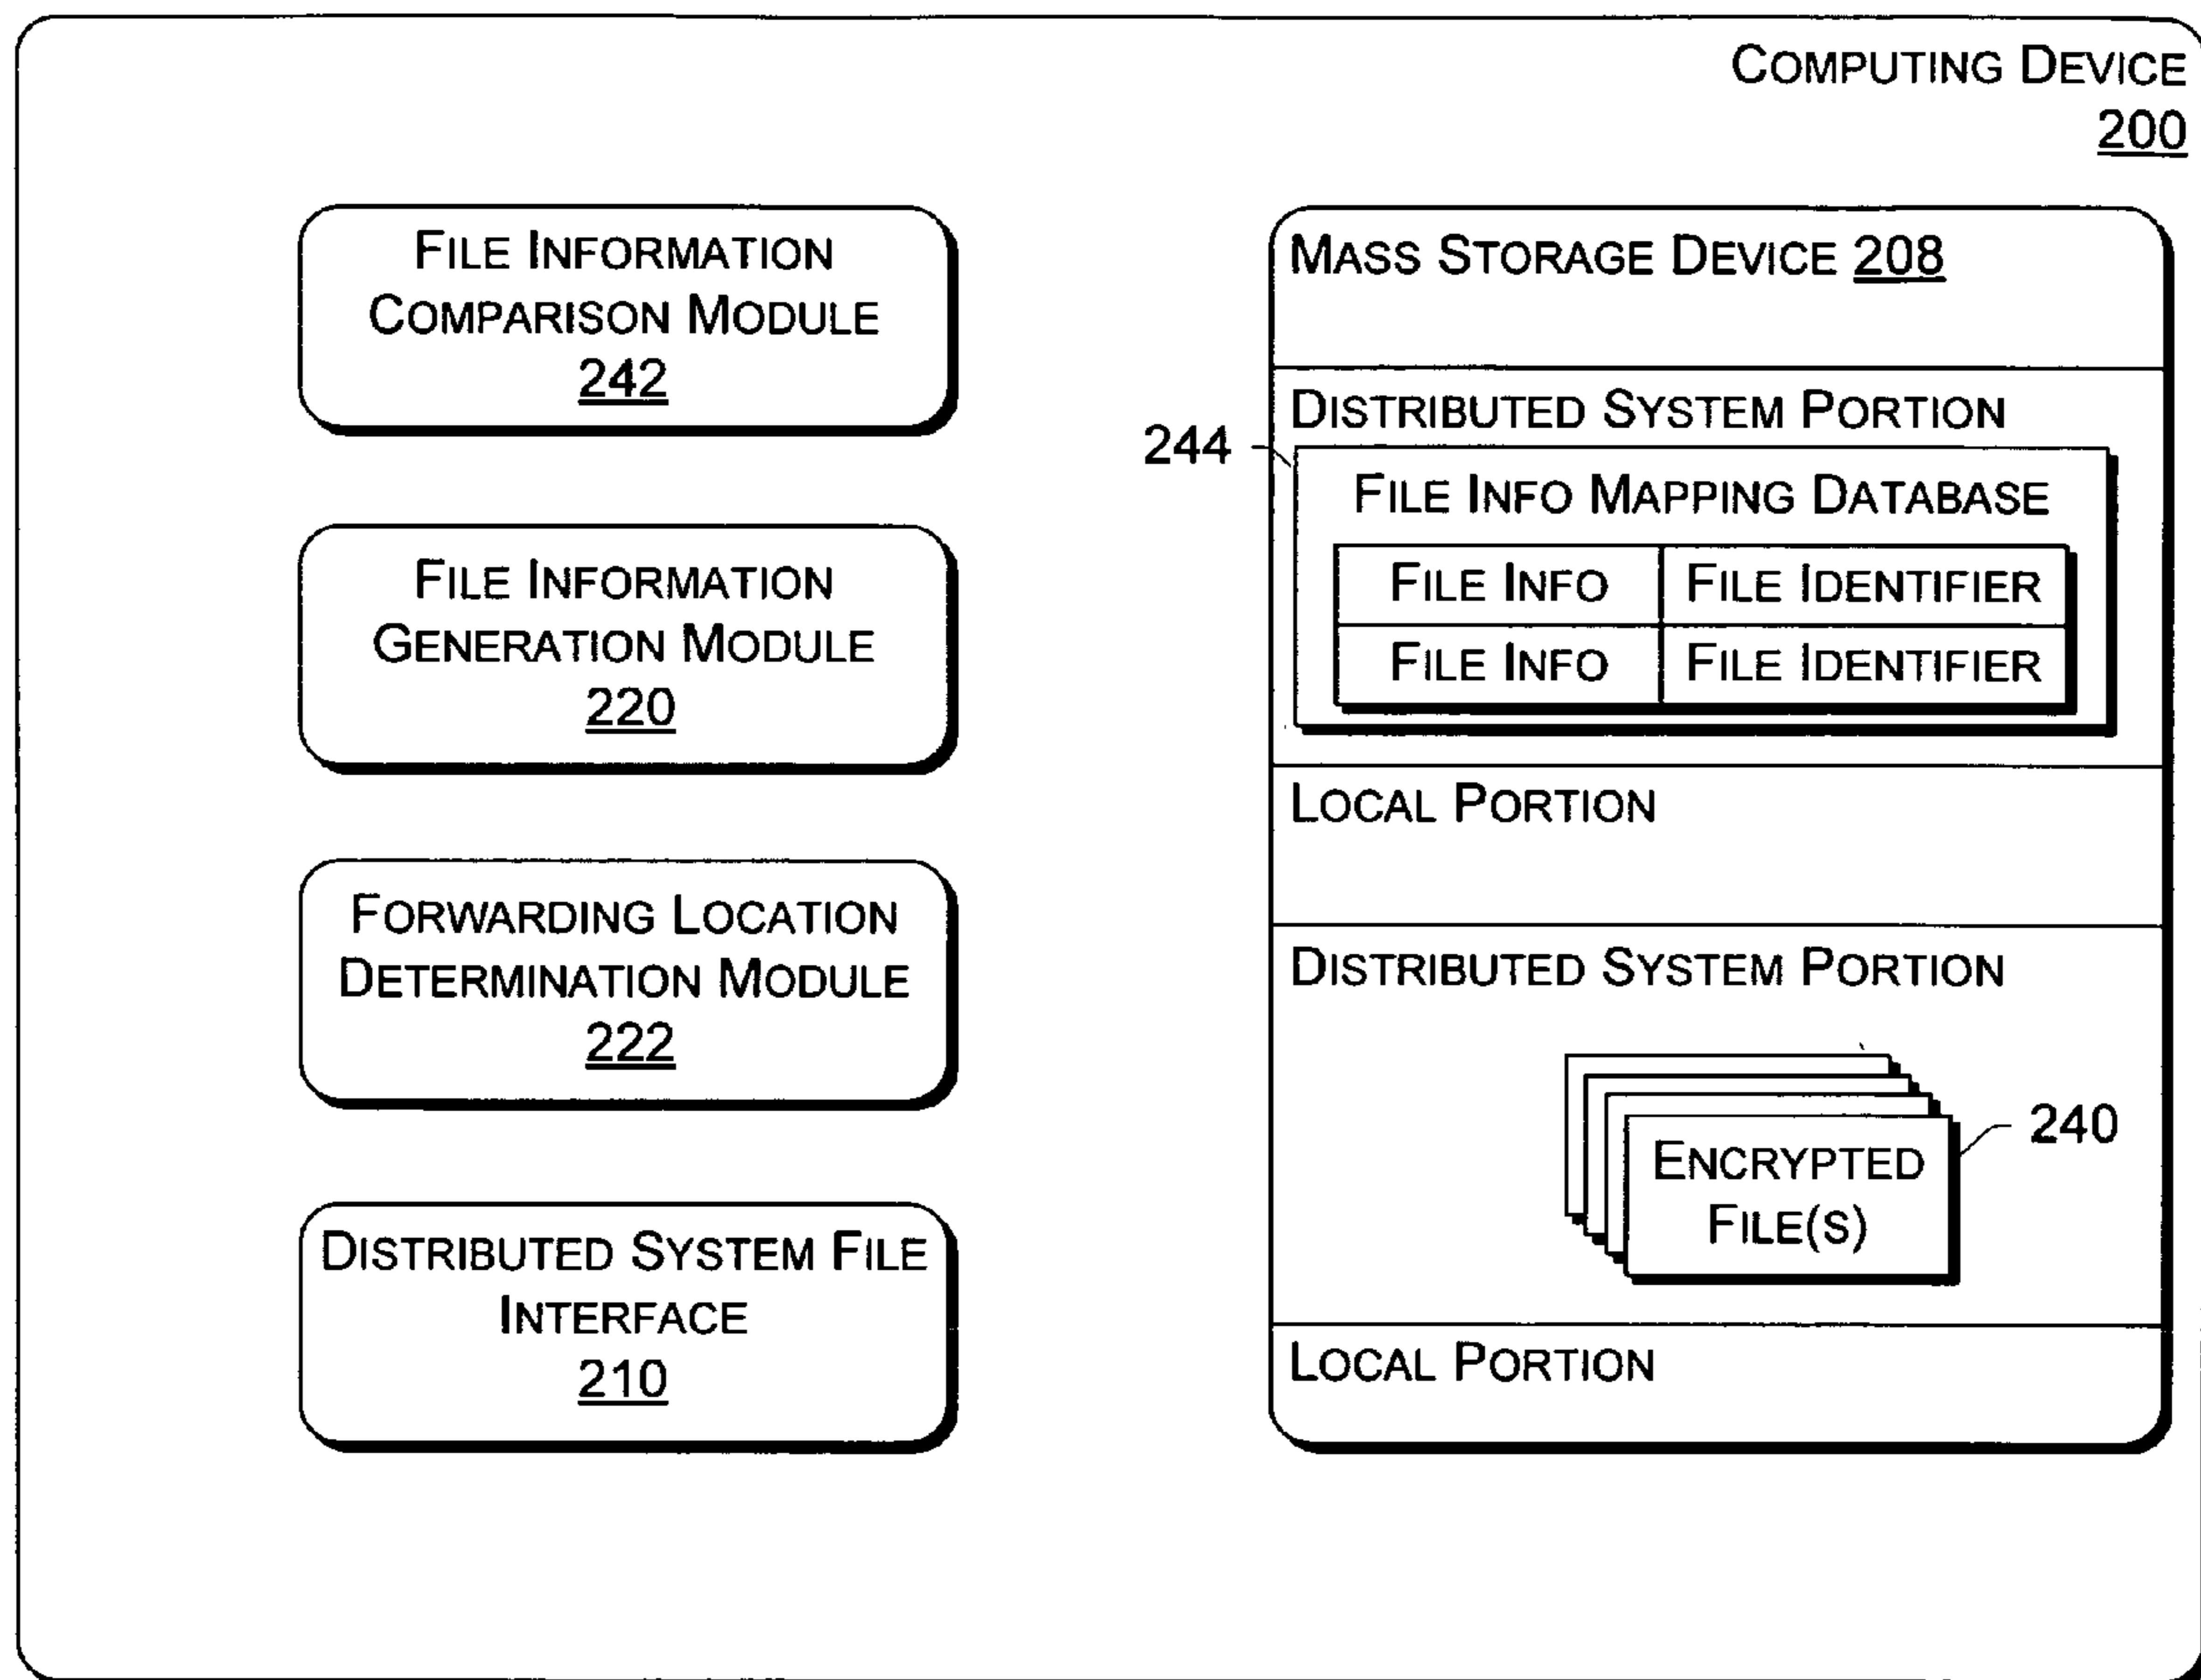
Computing Device
200

File Information Comparison Module
242

File Information Generation Module
220

Forwarding Location Determination Module
222

Distributed System File Interface
210

Mass Storage Device 208

Distributed System Portion

244

File Info Mapping Database

| File Info | File Identifier |
|---|---|
| File Info | File Identifier |

Local Portion

Distributed System Portion

Encrypted File(s)

240

Local Portion